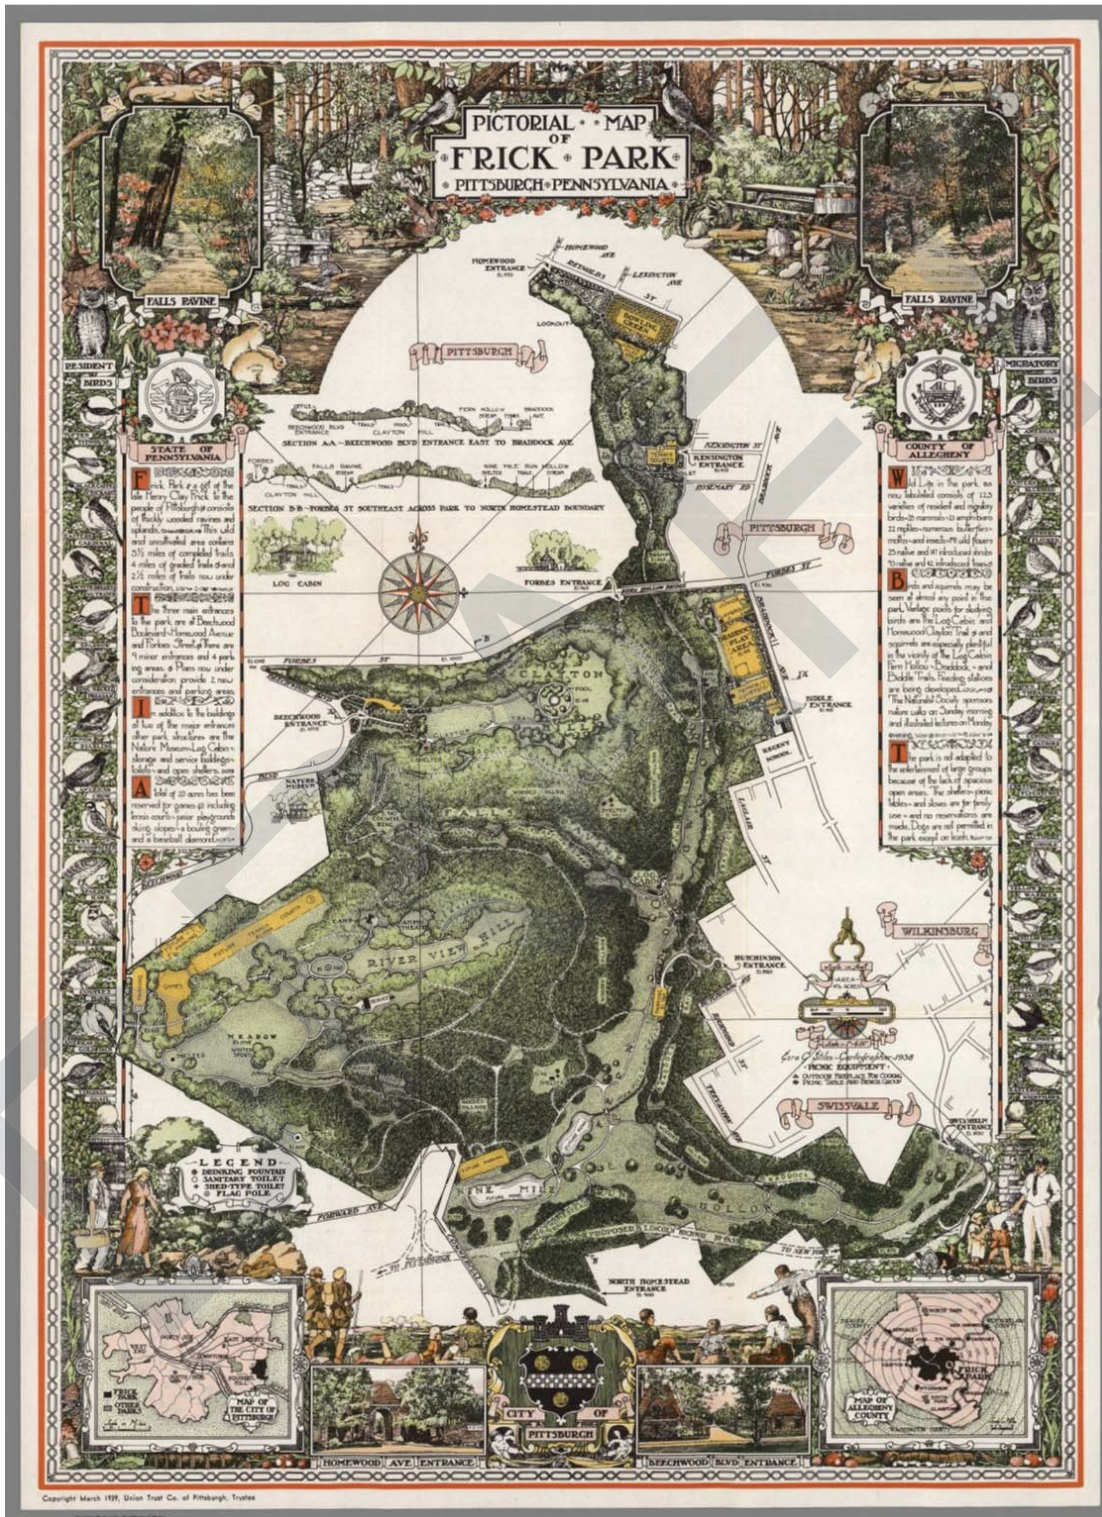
PICTORIAL MAP OF FRICK PARK
PITTSBURGH PENNSYLVANIA

FALLS RAVINE

FALLS RAVINE

RESIDENT BIRDS

MIGRATORY BIRDS

STATE OF PENNSYLVANIA

COUNTY OF ALLEGHENY

HOMEWOOD ENTRANCE
HOMEWOOD AVE
REYNOLDS ST
LEXINGTON AVE
BOWLING GREEN
LOOKOUT

PITTSBURGH

SECTION A-A — BEECHWOOD BLVD ENTRANCE EAST TO BRADDOCK AVE.

SECTION B-B — FORBES ST SOUTHEAST ACROSS PARK TO NORTH HOMESTEAD BOUNDARY

LOG CABIN

KENSINGTON ST
KENSINGTON ENTRANCE
ROSEMARY ST
BRADDOCK AVE

PITTSBURGH

FORBES ENTRANCE
FORBES ST

FORBES ST
CLAYTON
BEECHWOOD ENTRANCE
NATURE MUSEUM
BIDDLE ENTRANCE

F rick Park is a gift of the late Henry Clay Frick to the people of Pittsburgh; it consists of thickly wooded ravines and uplands. This wild and uncultivated area contains 5½ miles of completed trails, 4 miles of graded trails and 2½ miles of trails now under construction.

T he three main entrances to the park are at Beechwood Boulevard-Homewood Avenue and Forbes Street; there are 9 minor entrances and 4 parking areas. Plans now under consideration provide 2 new entrances and parking areas.

I n addition to the buildings at two of the major entrances other park structures are the Nature Museum-Log Cabin-storage and service buildings-toilets-and open shelters.

A total of 20 acres has been reserved for games including tennis courts-junior playgrounds-skiing slopes-a bowling green-and a baseball diamond.

W ild Life in the park, as now tabulated consists of 123 varieties of resident and migratory birds—26 mammals—13 amphibians—22 reptiles—numerous butterflies—moths—and insects—98 wild flowers—25 native and 187 introduced shrubs—53 native and 42 introduced trees.

B irds and squirrels may be seen at almost any point in the park. Vantage points for studying birds are the Log Cabin and Homewood-Clayton Trail; and squirrels are especially plentiful in the vicinity of the Log Cabin-Fern Hollow-Braddock-and Biddle Trails. Feeding stations are being developed. The Naturalist Society sponsors nature walks on Sunday mornings and illustrated lectures on Monday evenings.

T he park is not adapted to the entertainment of large groups because of the lack of spacious open areas. The shelters-picnic tables-and stoves are for family use-and no reservations are made. Dogs are not permitted in the park except on leash.

RIVER VIEW HILL
MEADOW
WILKINSBURG
HUTCHINSON ENTRANCE
SWISSVALE
NINE MILE RUN
HOLLOW
FORWARD AVE
NORTH HOMESTEAD ENTRANCE
TO NEW YORK

Geo. G. Stiles - Cartographer - 1938
PICNIC EQUIPMENT
OUTDOOR FIREPLACE FOR COOKING
PICNIC TABLE AND BENCH GROUP

LEGEND
DRINKING FOUNTAIN
SANITARY TOILET
SHED-TYPE TOILET
FLAG POLE

FRICK PARK
OTHER PARKS
MAP OF THE CITY OF PITTSBURGH

CITY OF PITTSBURGH

MAP OF ALLEGHENY COUNTY
FRICK PARK

HOMEWOOD AVE ENTRANCE

BEECHWOOD BLVD ENTRANCE

Copyright March 1939, Union Trust Co. of Pittsburgh, Trustee